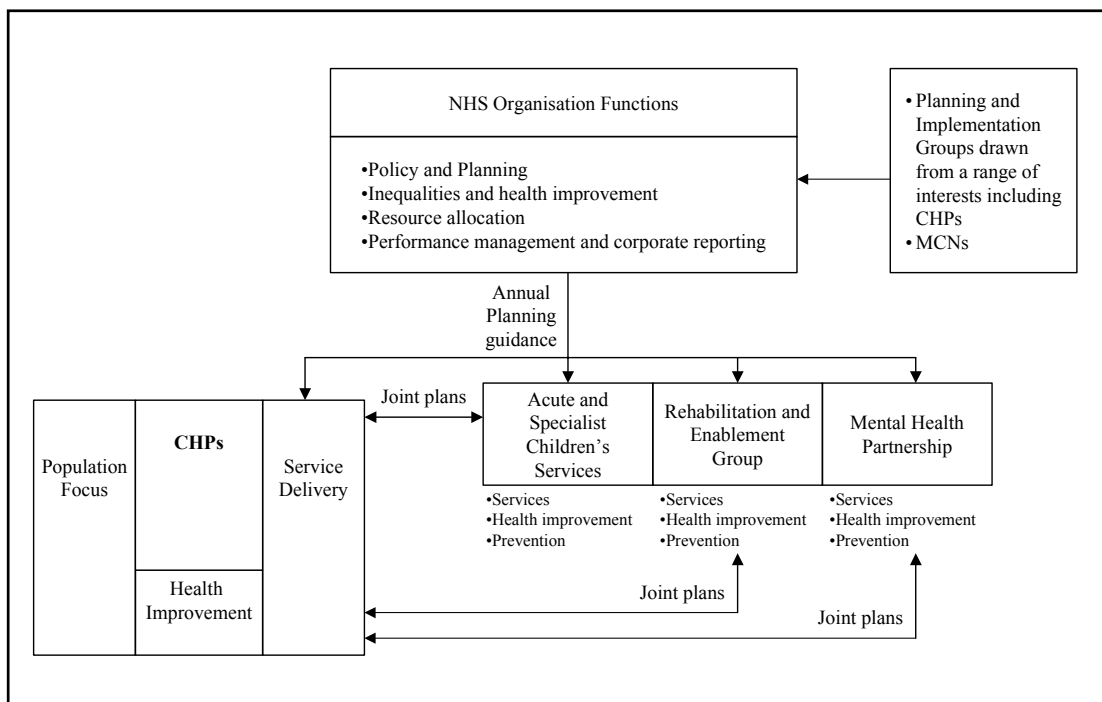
NHS Organisation Functions

•Policy and Planning
•Inequalities and health improvement
•Resource allocation
•Performance management and corporate reporting

• Planning and Implementation Groups drawn from a range of interests including CHPs
• MCNs

Annual Planning guidance

Population Focus

CHPs

Health Improvement

Service Delivery

Joint plans

Acute and Specialist Children's Services

•Services
•Health improvement
•Prevention

Rehabilitation and Enablement Group

•Services
•Health improvement
•Prevention

Mental Health Partnership

•Services
•Health improvement
•Prevention

Joint plans

Joint plans